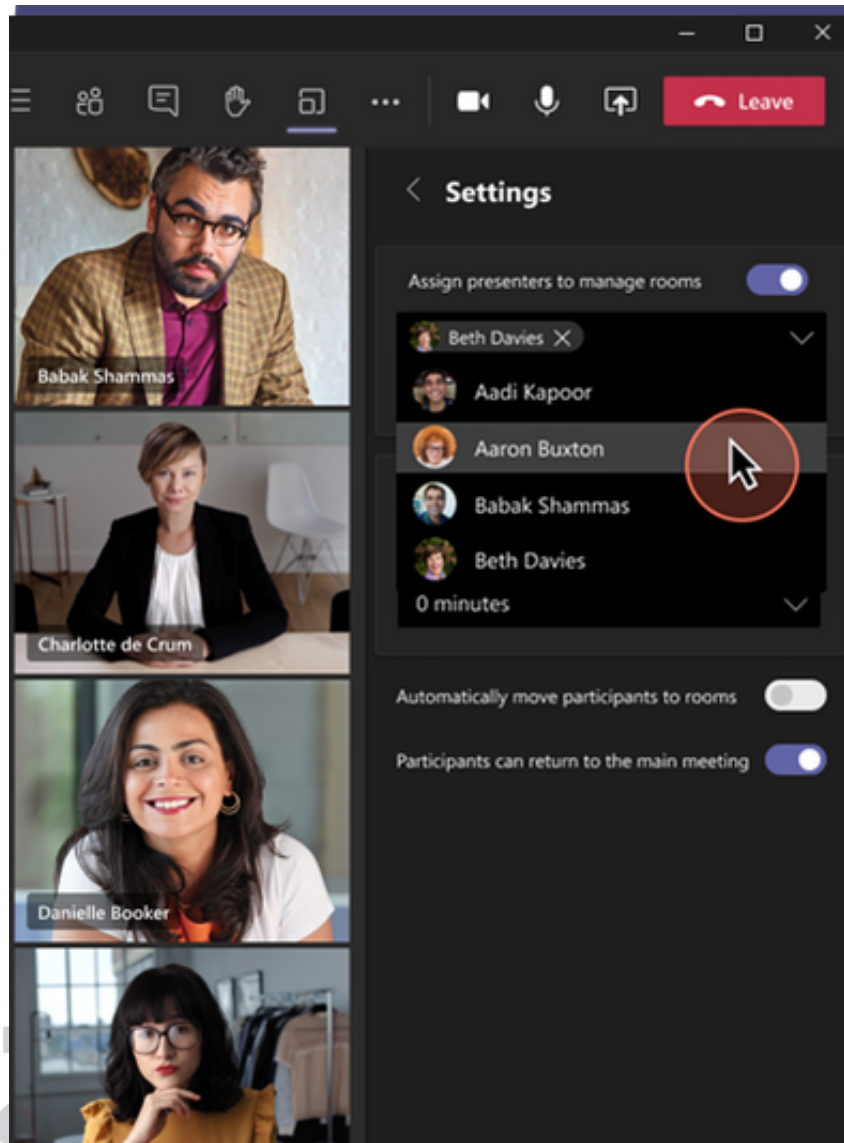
Leave

Babak Shammas

Charlotte de Crum

Danielle Booker

Settings

Assign presenters to manage rooms

Beth Davies

Aadi Kapoor

Aaron Buxton

Babak Shammas

Beth Davies

0 minutes

Automatically move participants to rooms

Participants can return to the main meeting